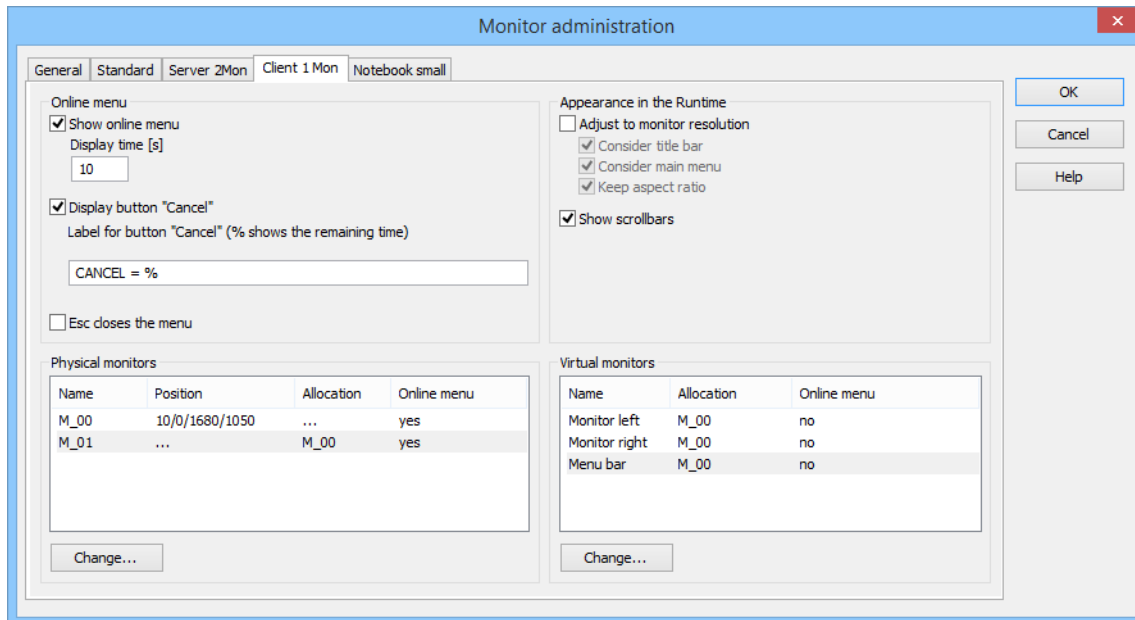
Monitor administration

General | Standard | Server 2Mon | Client 1 Mon | Notebook small

OK
Cancel
Help

Online menu
Show online menu
Display time [s]
10
Display button "Cancel"
Label for button "Cancel" (% shows the remaining time)
CANCEL = %
Esc closes the menu

Appearance in the Runtime
Adjust to monitor resolution
Consider title bar
Consider main menu
Keep aspect ratio
Show scrollbars

Physical monitors

| Name | Position | Allocation | Online menu |
|---|---|---|---|
| M_00 | 10/0/1680/1050 | ... | yes |
| M_01 | ... | M_00 | yes |

Change...

Virtual monitors

| Name | Allocation | Online menu |
|---|---|---|
| Monitor left | M_00 | no |
| Monitor right | M_00 | no |
| Menu bar | M_00 | no |

Change...